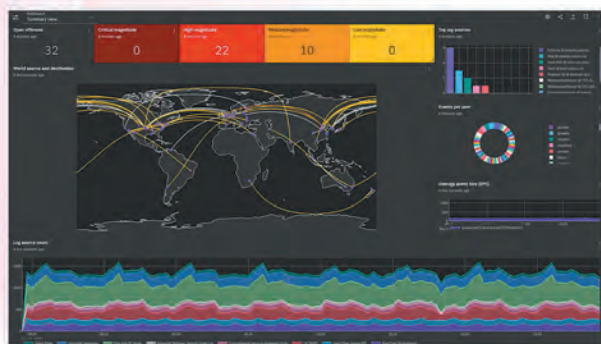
Summary view

Open offenses
32

Critical magnitude
0

High magnitude
22

Medium magnitude
10

Low magnitude
0

Top log sources

World source and destination

Events per user

Average event rate (EPS)

Log source count